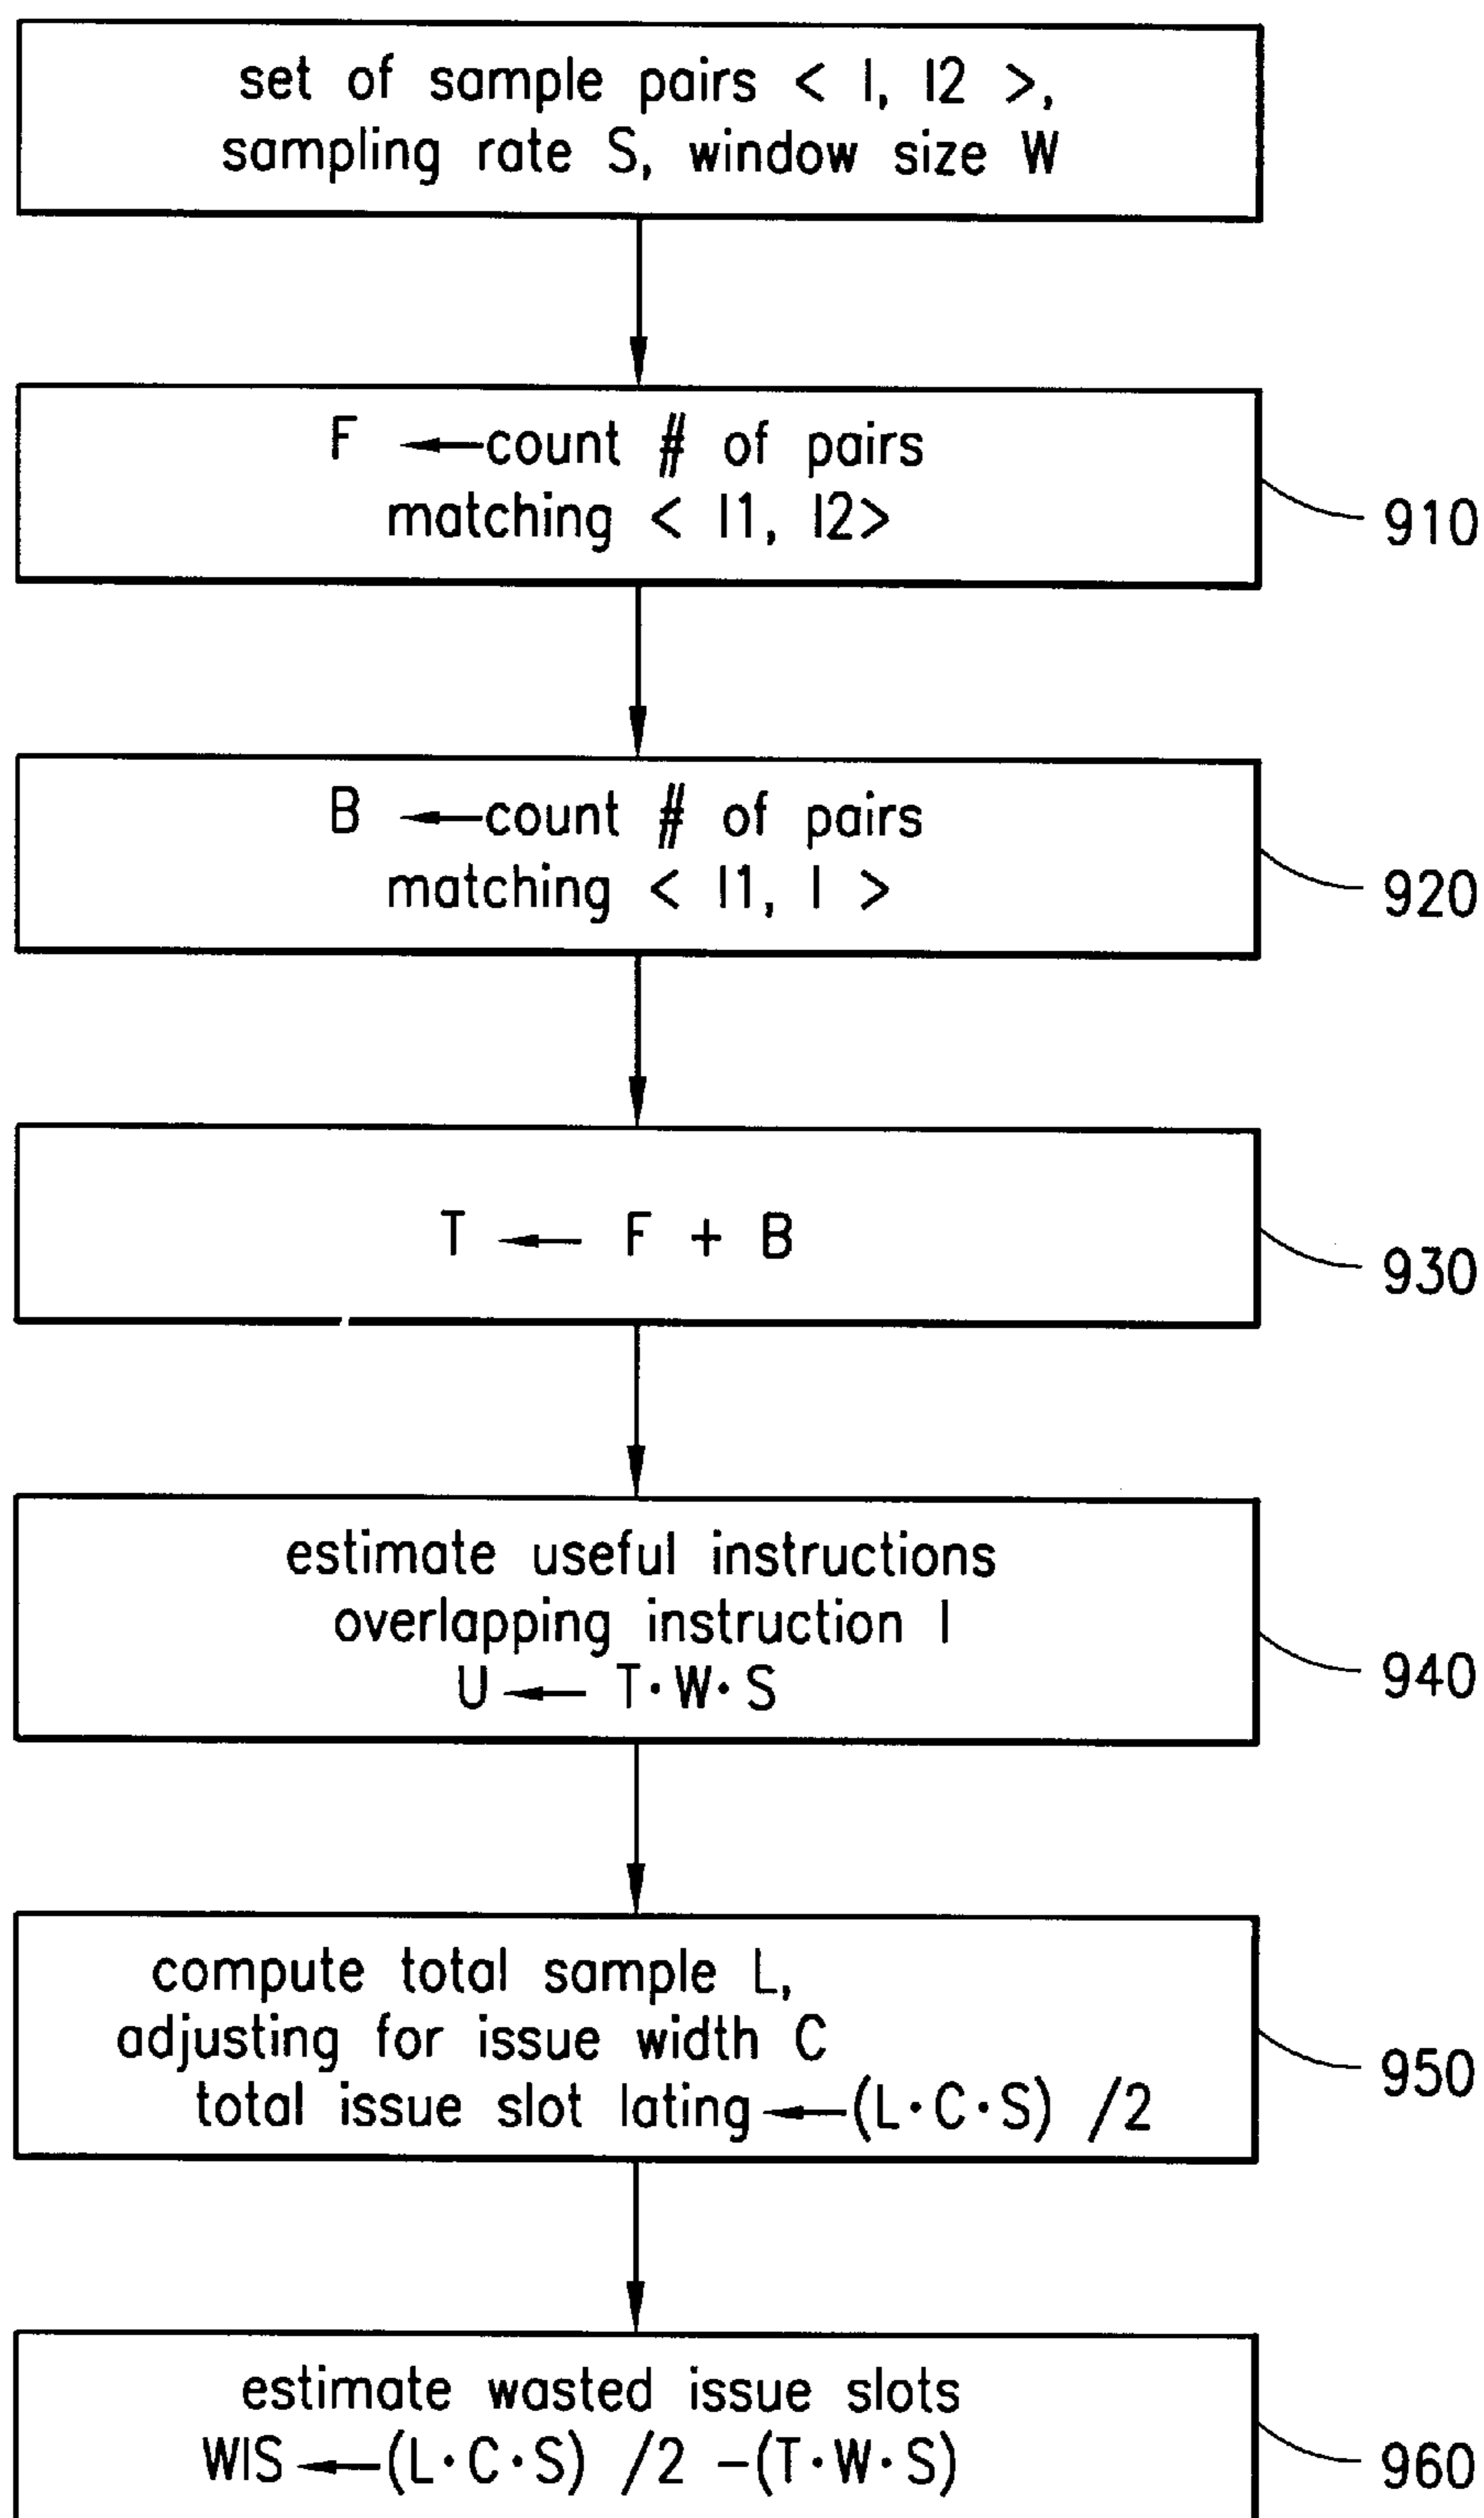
set of sample pairs < I, I2 >, sampling rate S, window size W

F ← count # of pairs matching < I1, I2>

910

B ← count # of pairs matching < I1, I >

920

T ← F + B

930

estimate useful instructions overlapping instruction I
U ← T·W·S

940

compute total sample L, adjusting for issue width C
total issue slot lating ← (L·C·S) /2

950

estimate wasted issue slots
WIS ← (L·C·S) /2 −(T·W·S)

960